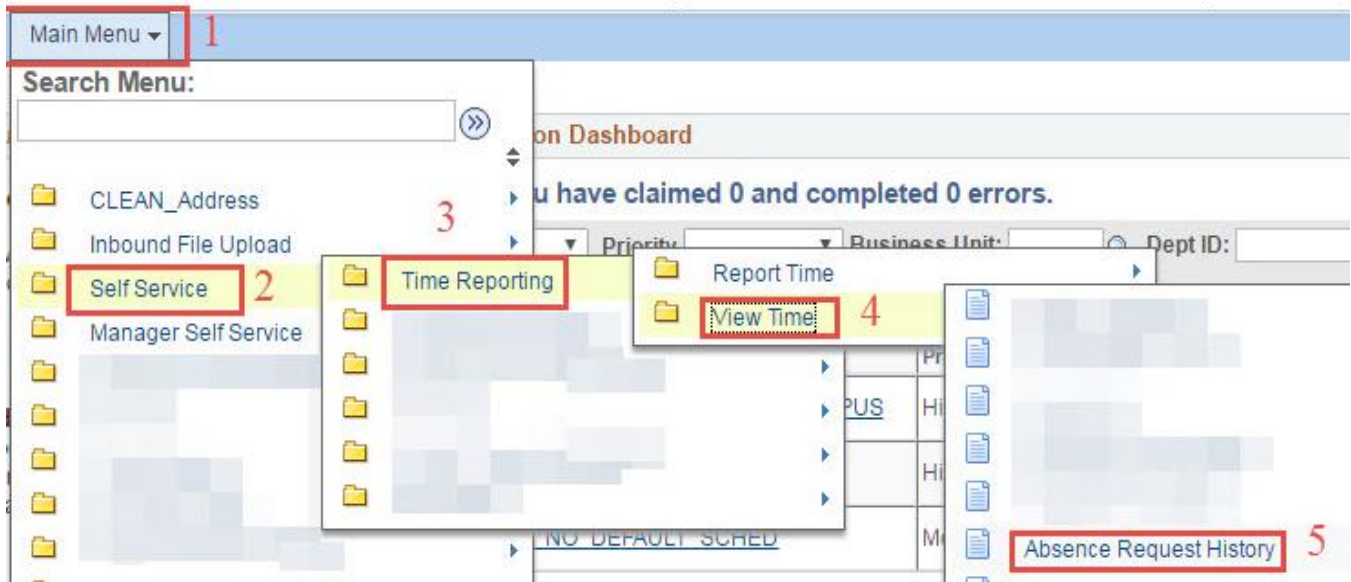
Main Menu 1

Search Menu:

on Dashboard

u have claimed 0 and completed 0 errors.

CLEAN_Address

Inbound File Upload

Self Service 2

Manager Self Service

3

Time Reporting

Priority

Business Unit:

Dept ID:

Report Time

View Time 4

Pr

PUS

Hi

Hi

NO DEFAULT SCHED

M

Absence Request History 5